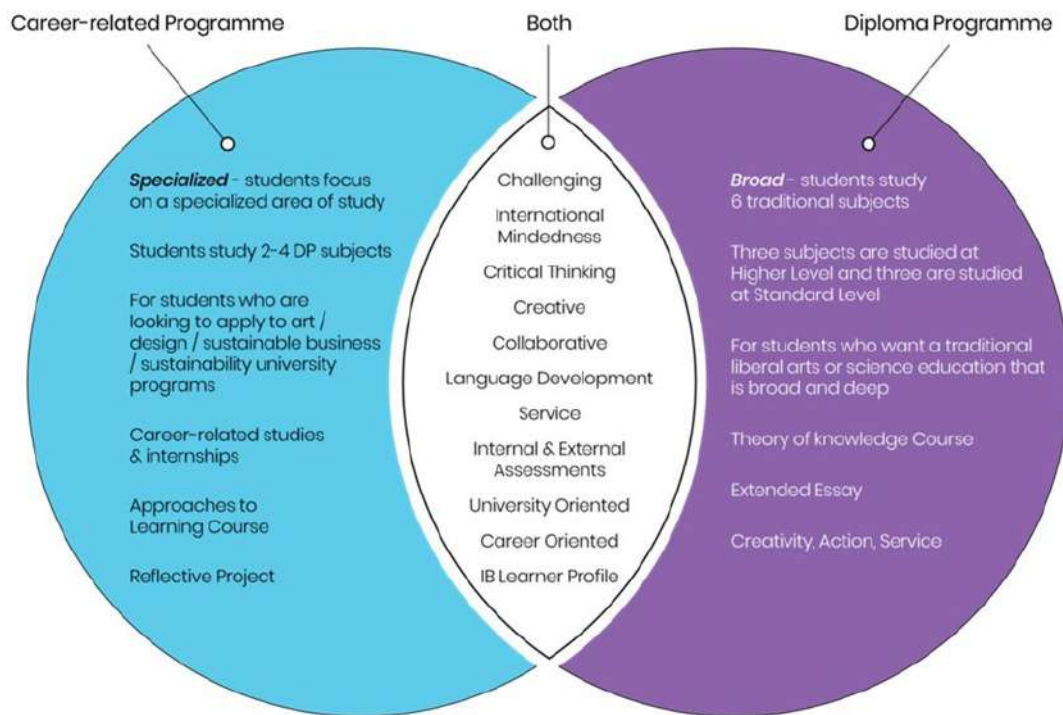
Career-related Programme

Both

Diploma Programme

***Specialized*** - students focus on a specialized area of study

Students study 2-4 DP subjects

For students who are looking to apply to art / design / sustainable business / sustainability university programs

Career-related studies & internships

Approaches to Learning Course

Reflective Project

Challenging

International Mindedness

Critical Thinking

Creative

Collaborative

Language Development

Service

Internal & External Assessments

University Oriented

Career Oriented

IB Learner Profile

***Broad*** - students study 6 traditional subjects

Three subjects are studied at Higher Level and three are studied at Standard Level

For students who want a traditional liberal arts or science education that is broad and deep

Theory of knowledge Course

Extended Essay

Creativity, Action, Service